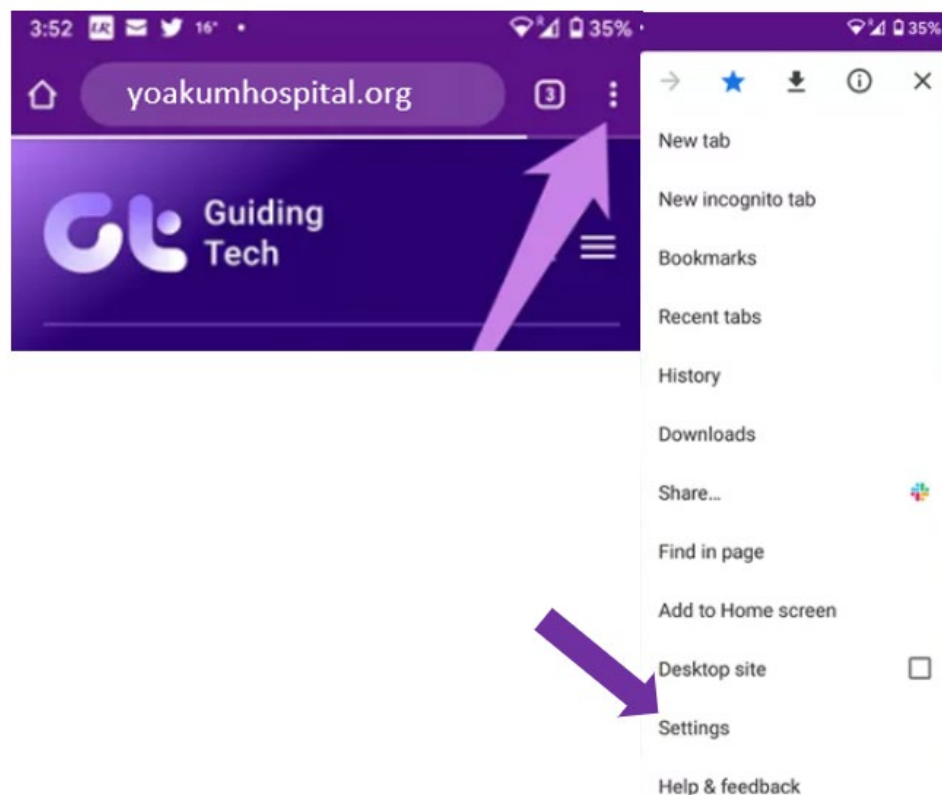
3:52 16° 35%

yoakumhospital.org

3

Guiding Tech

35%

New tab

New incognito tab

Bookmarks

Recent tabs

History

Downloads

Share...

Find in page

Add to Home screen

Desktop site

Settings

Help & feedback